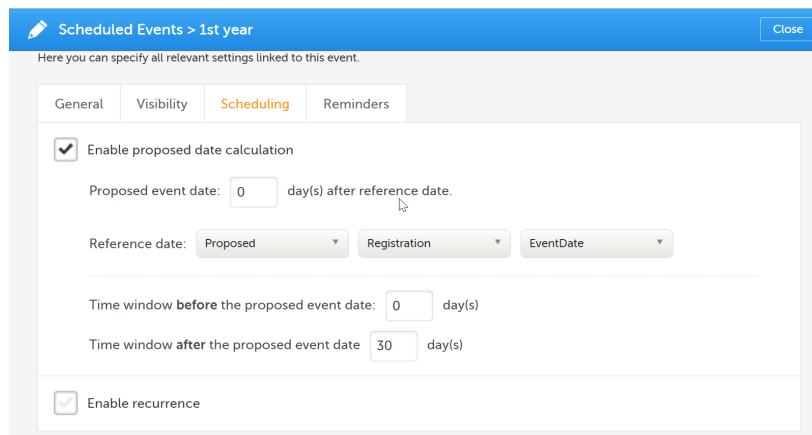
Scheduled Events > 1st year

Close

Here you can specify all relevant settings linked to this event.

General Visibility Scheduling Reminders

Enable proposed date calculation

Proposed event date: 0 day(s) after reference date.

Reference date: Proposed Registration EventDate

Time window **before** the proposed event date: 0 day(s)

Time window **after** the proposed event date 30 day(s)

Enable recurrence